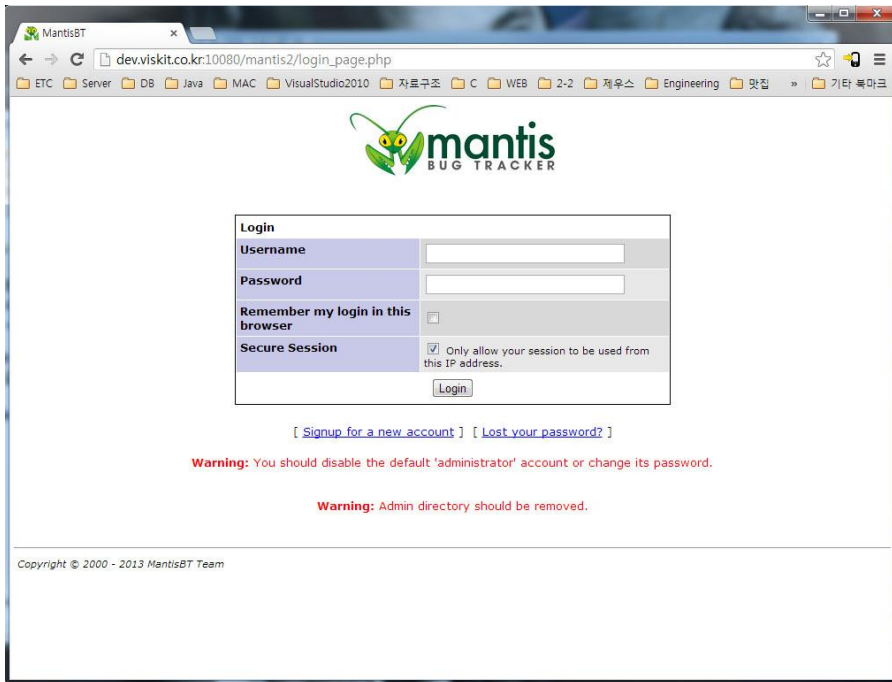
MantisBT ×

dev.viskit.co.kr:10080/mantis2/login_page.php

ETC Server DB Java MAC VisualStudio2010 자료구조 C WEB 2-2 제우스 Engineering 맛집 » 기타 북마크

mantis BUG TRACKER

| Login | |
|---|---|
| Username | |
| Password | |
| Remember my login in this browser | ☐ |
| Secure Session | ☑ Only allow your session to be used from this IP address. |
| Login | |

[ Signup for a new account ] [ Lost your password? ]

Warning: You should disable the default 'administrator' account or change its password.

Warning: Admin directory should be removed.

Copyright © 2000 - 2013 MantisBT Team